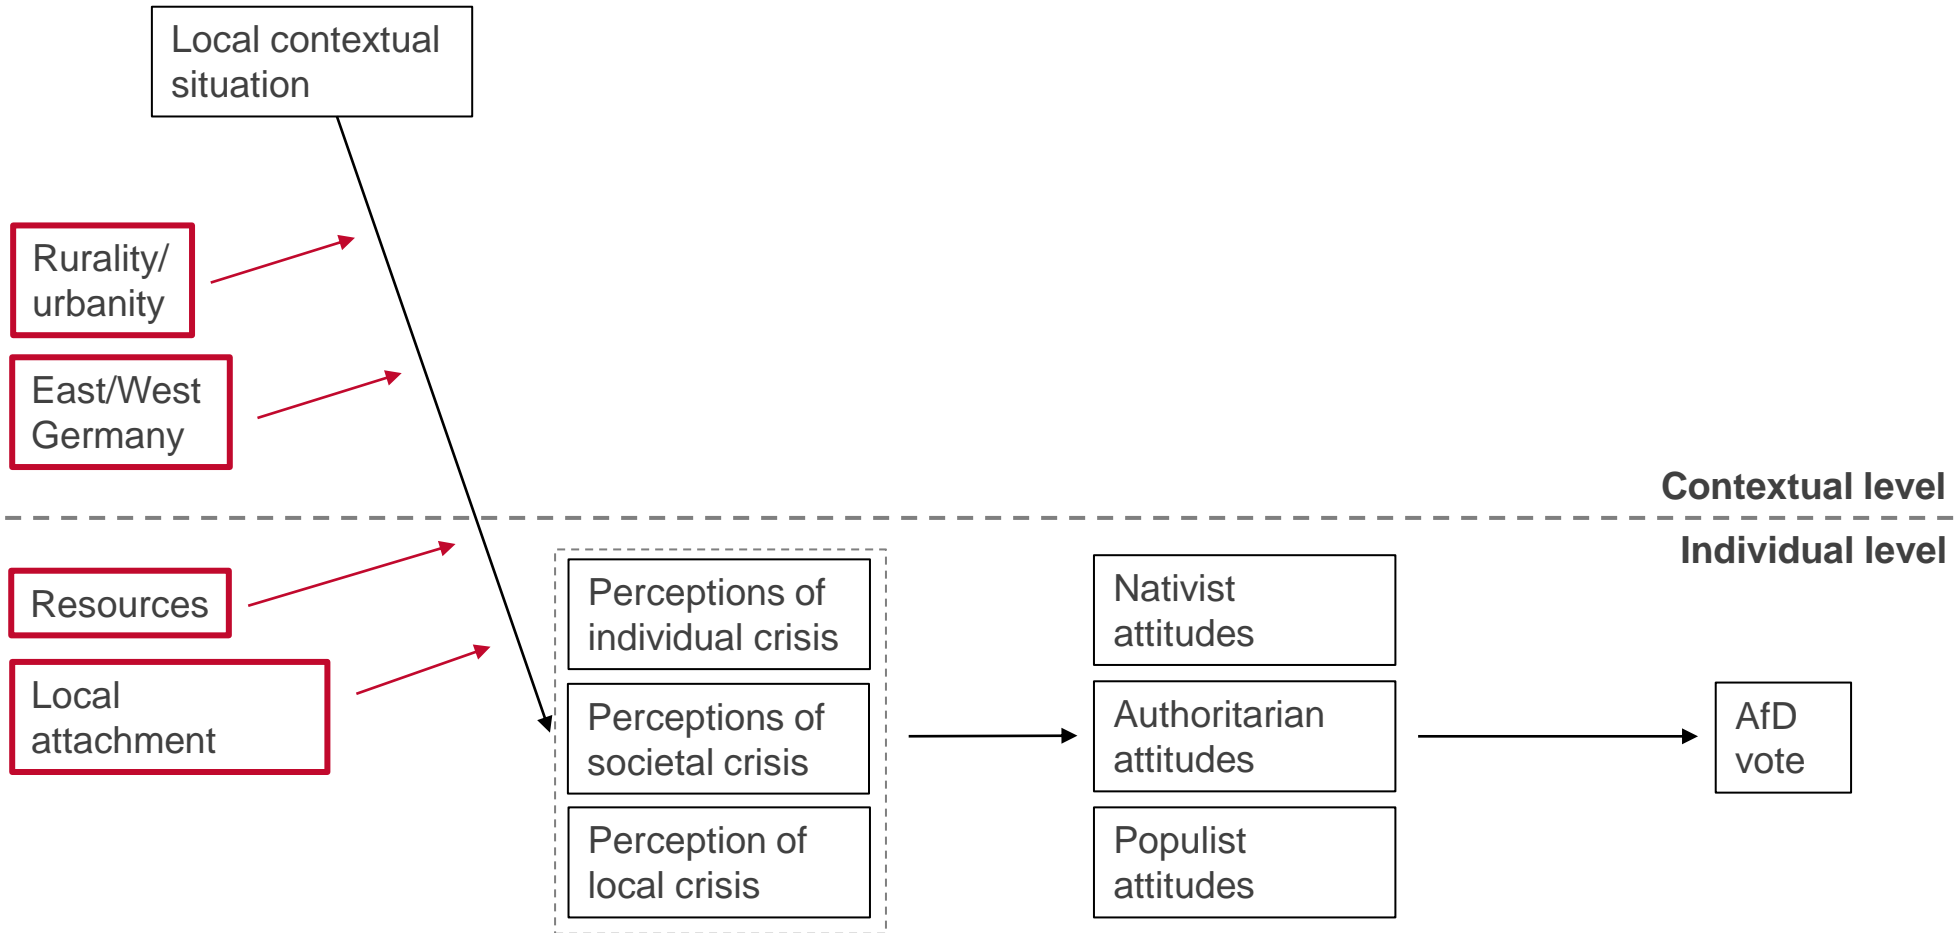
Local contextual situation

Rurality/ urbanity

East/West Germany

Contextual level

Individual level

Resources

Local attachment

Perceptions of individual crisis

Perceptions of societal crisis

Perception of local crisis

Nativist attitudes

Authoritarian attitudes

Populist attitudes

AfD vote